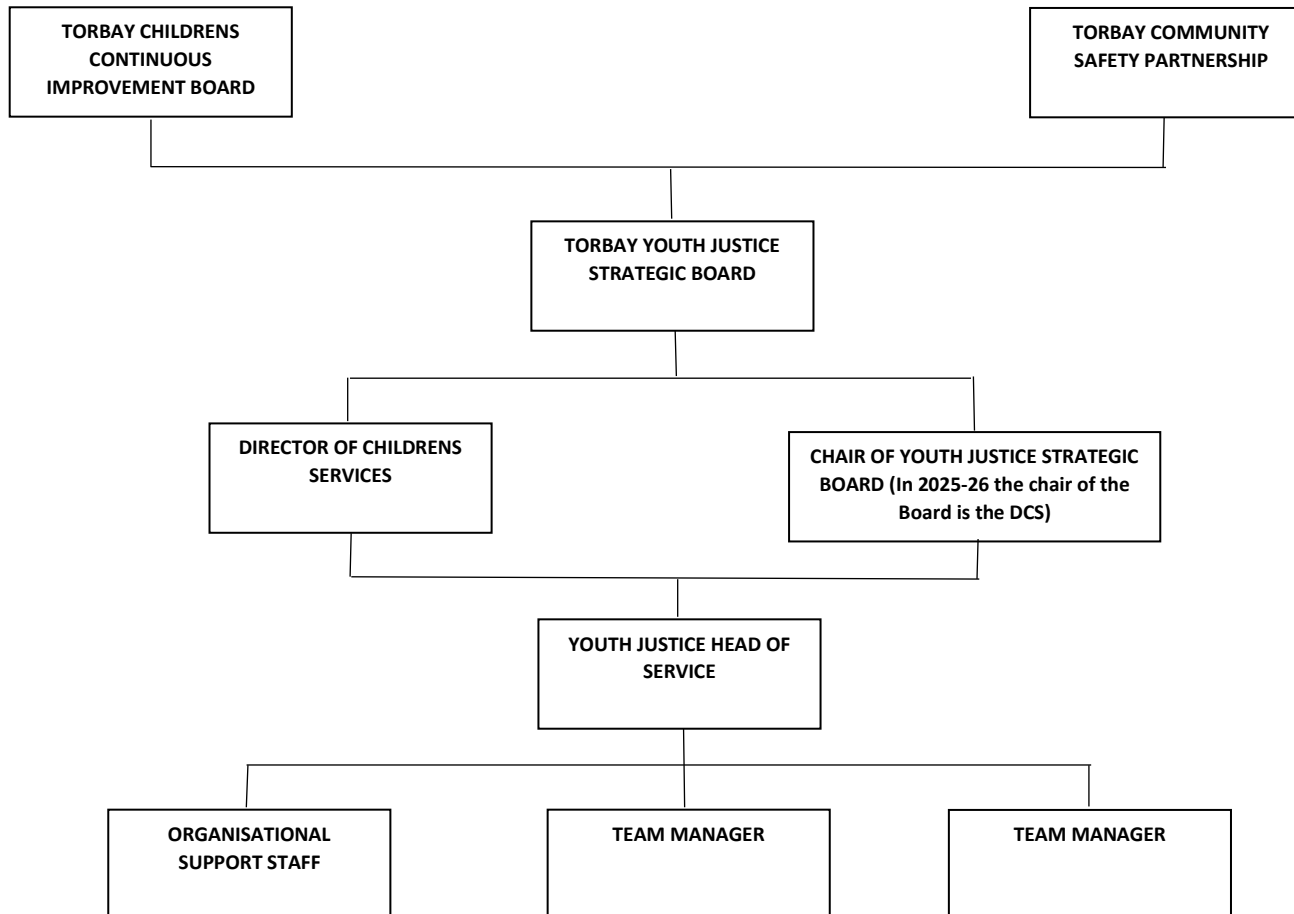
TORBAY CHILDRENS CONTINUOUS IMPROVEMENT BOARD

TORBAY COMMUNITY SAFETY PARTNERSHIP

TORBAY YOUTH JUSTICE STRATEGIC BOARD

DIRECTOR OF CHILDRENS SERVICES

CHAIR OF YOUTH JUSTICE STRATEGIC BOARD (In 2025-26 the chair of the Board is the DCS)

YOUTH JUSTICE HEAD OF SERVICE

ORGANISATIONAL SUPPORT STAFF

TEAM MANAGER

TEAM MANAGER